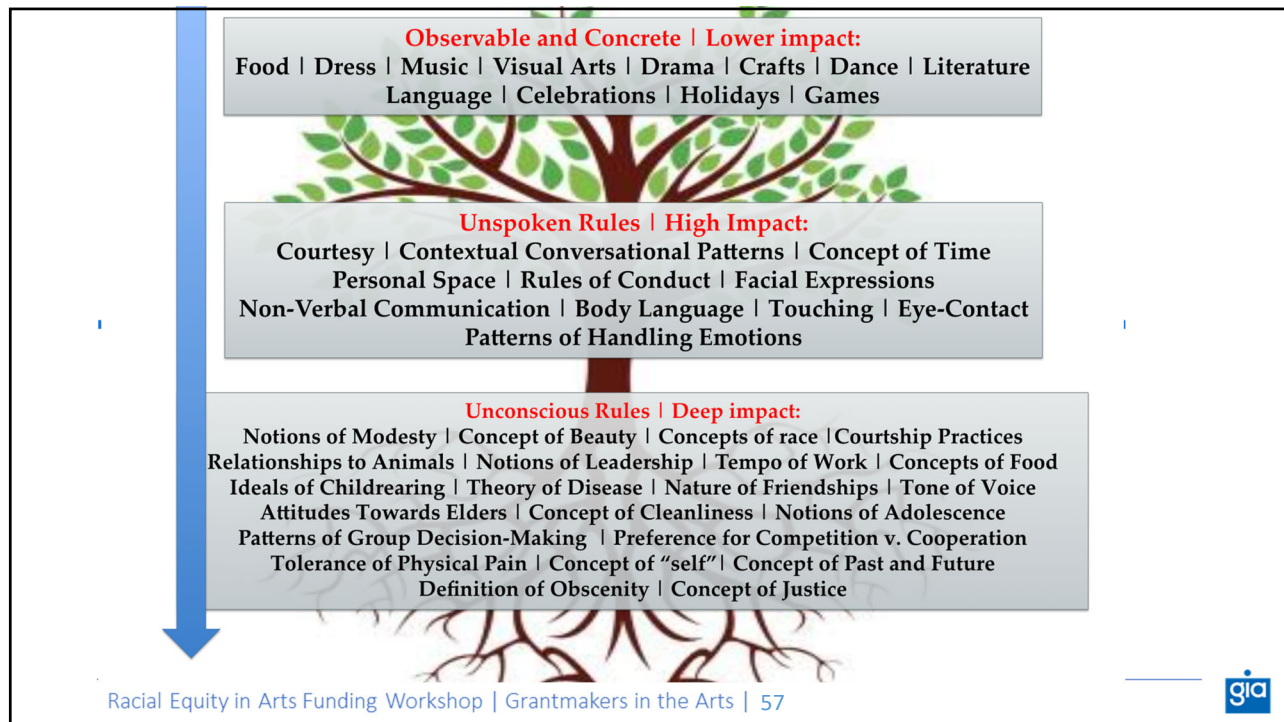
Observable and Concrete | Lower impact:
Food | Dress | Music | Visual Arts | Drama | Crafts | Dance | Literature
Language | Celebrations | Holidays | Games

Unspoken Rules | High Impact:
Courtesy | Contextual Conversational Patterns | Concept of Time
Personal Space | Rules of Conduct | Facial Expressions
Non-Verbal Communication | Body Language | Touching | Eye-Contact
Patterns of Handling Emotions

Unconscious Rules | Deep impact:
Notions of Modesty | Concept of Beauty | Concepts of race |Courtship Practices
Relationships to Animals | Notions of Leadership | Tempo of Work | Concepts of Food
Ideals of Childrearing | Theory of Disease | Nature of Friendships | Tone of Voice
Attitudes Towards Elders | Concept of Cleanliness | Notions of Adolescence
Patterns of Group Decision-Making | Preference for Competition v. Cooperation
Tolerance of Physical Pain | Concept of "self"| Concept of Past and Future
Definition of Obscenity | Concept of Justice

Racial Equity in Arts Funding Workshop | Grantmakers in the Arts | 57

gia